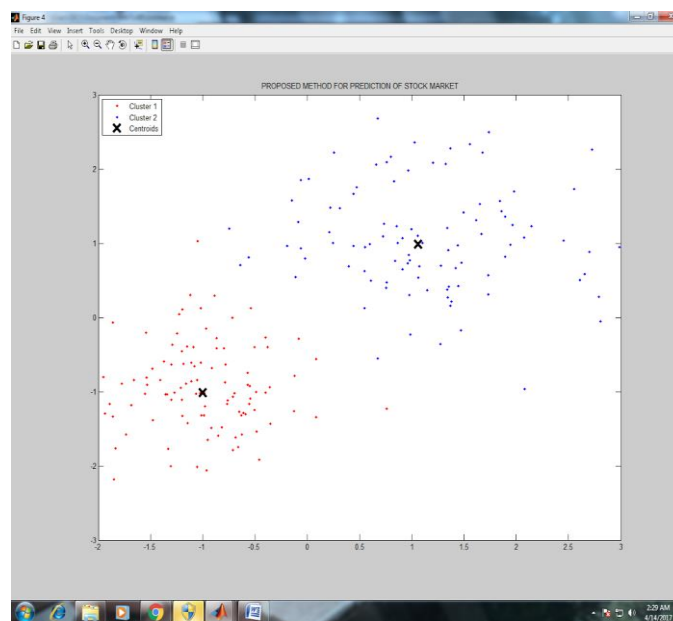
Figure 4

File Edit View Insert Tools Desktop Window Help

PROPOSED METHOD FOR PREDICTION OF STOCK MARKET

Cluster 1
Cluster 2
Centroids

3
2
1
0
-1
-2
-3

-2
-1.5
-1
-0.5
0
0.5
1
1.5
2
2.5
3

2:29 AM
4/14/2017